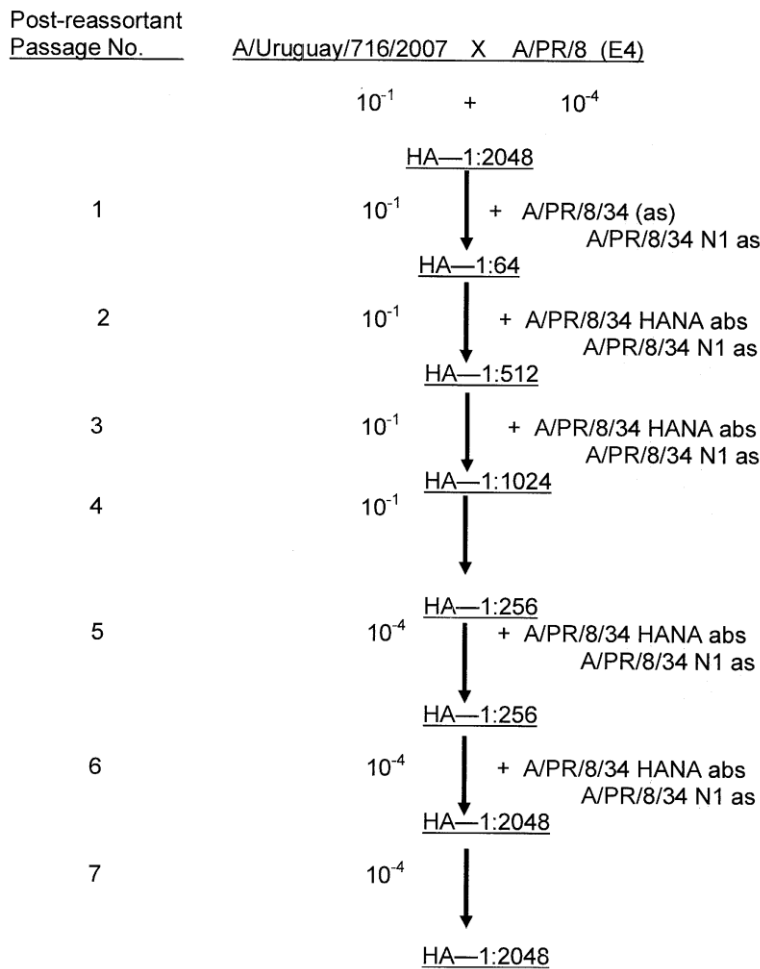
Post-reassortant
Passage No.

A/Uruguay/716/2007 X A/PR/8 (E4)

$10^{-1}$ + $10^{-4}$

HA—1:2048

1 $10^{-1}$ + A/PR/8/34 (as)
A/PR/8/34 N1 as

HA—1:64

2 $10^{-1}$ + A/PR/8/34 HANA abs
A/PR/8/34 N1 as

HA—1:512

3 $10^{-1}$ + A/PR/8/34 HANA abs
A/PR/8/34 N1 as

HA—1:1024

4 $10^{-1}$

HA—1:256

5 $10^{-4}$ + A/PR/8/34 HANA abs
A/PR/8/34 N1 as

HA—1:256

6 $10^{-4}$ + A/PR/8/34 HANA abs
A/PR/8/34 N1 as

HA—1:2048

7 $10^{-4}$

HA—1:2048